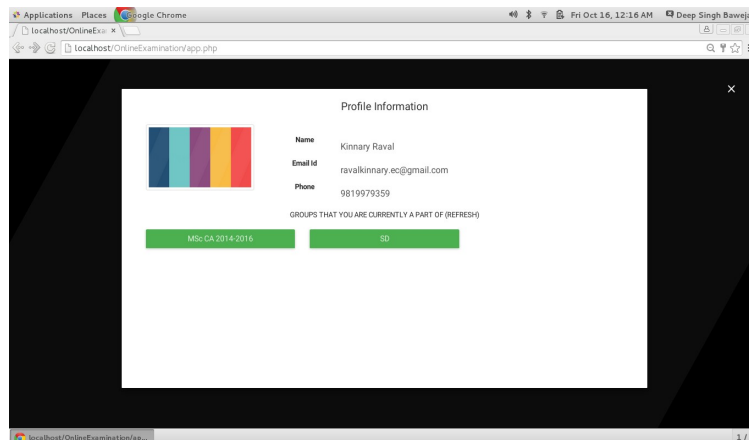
Applications Places Google Chrome

Fri Oct 16, 12:16 AM Deep Singh Baweja

localhost/OnlineExa ×

localhost/OnlineExamination/app.php

×

Profile Information

Name
Kinnary Raval

Email Id
ravalkinnary.ec@gmail.com

Phone
9819979359

GROUPS THAT YOU ARE CURRENTLY A PART OF (REFRESH)

MSc CA 2014-2016

SD

localhost/OnlineExamination/ap...

1 /